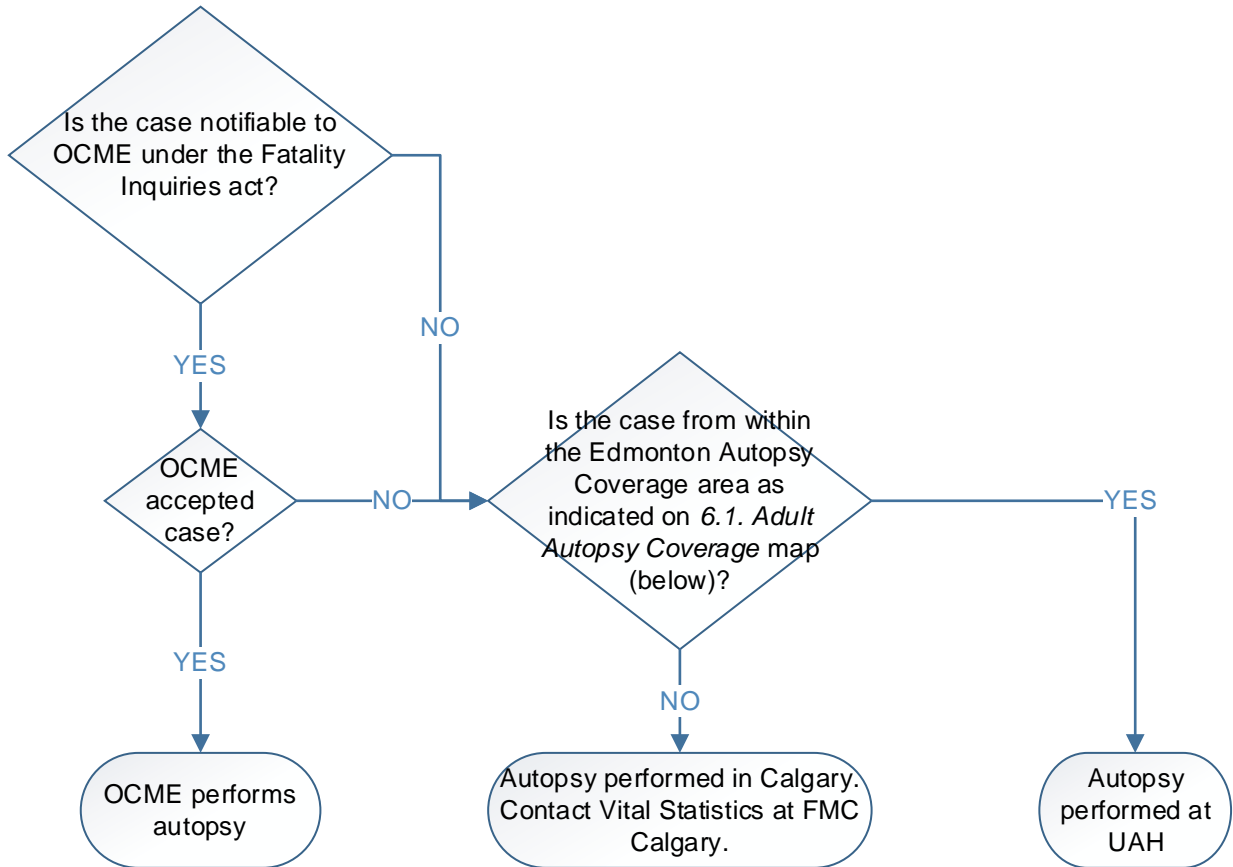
Is the case notifiable to OCME under the Fatality Inquiries act?

NO

YES

OCME accepted case?

NO

Is the case from within the Edmonton Autopsy Coverage area as indicated on *6.1. Adult Autopsy Coverage* map (below)?

YES

YES

NO

OCME performs autopsy

Autopsy performed in Calgary. Contact Vital Statistics at FMC Calgary.

Autopsy performed at UAH